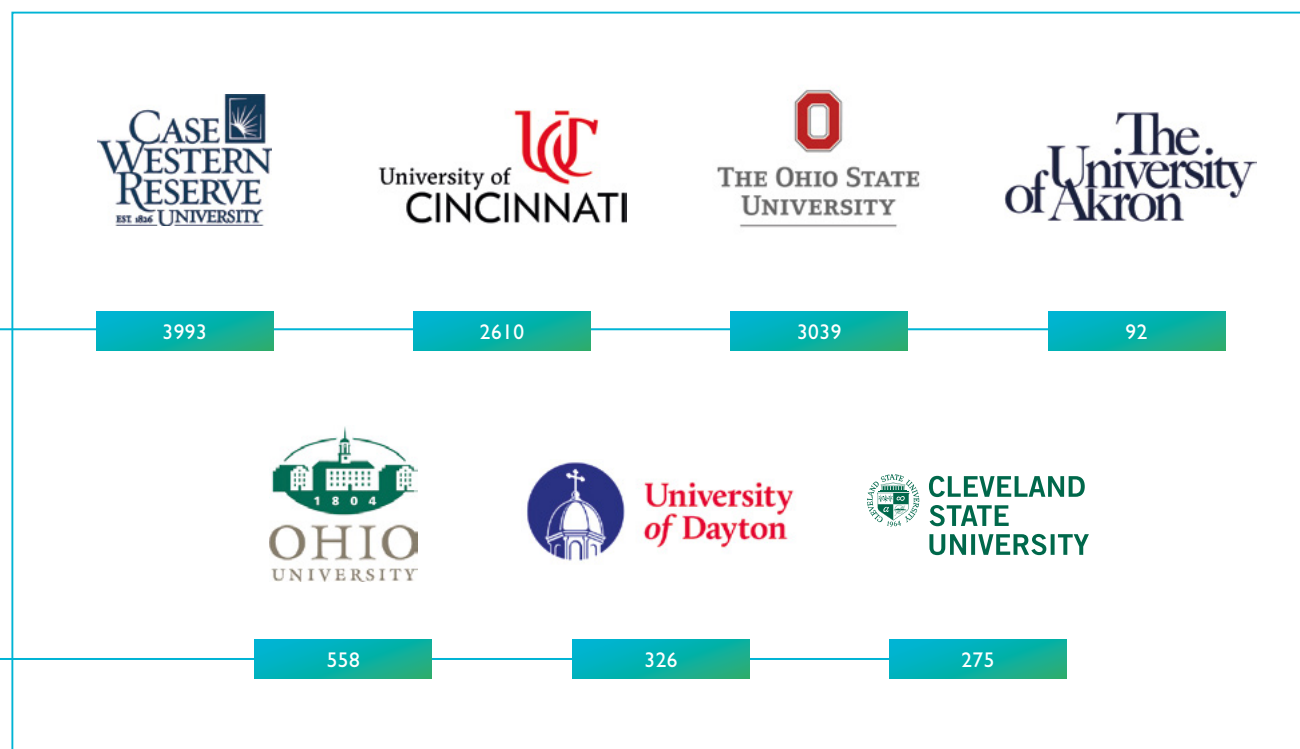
CASE WESTERN RESERVE
EST. 1826 UNIVERSITY

University of CINCINNATI

O
THE OHIO STATE UNIVERSITY

The University of Akron

3993

2610

3039

92

1804
OHIO UNIVERSITY

University of Dayton

CLEVELAND STATE UNIVERSITY 1964
CLEVELAND STATE UNIVERSITY

558

326

275